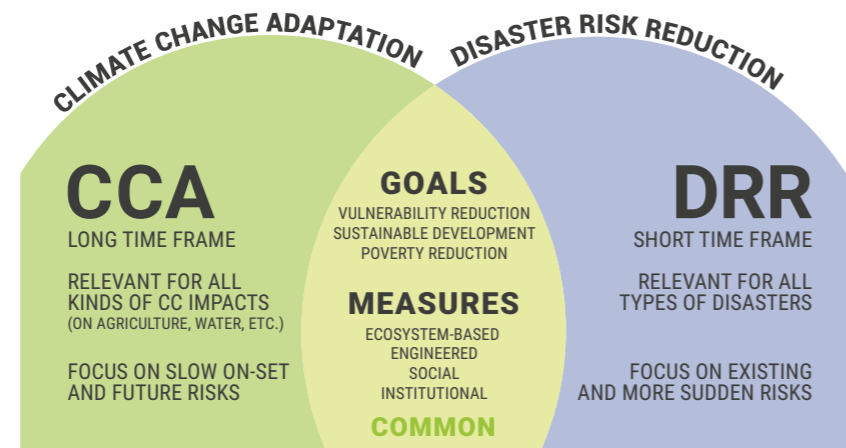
CLIMATE CHANGE ADAPTATION

DISASTER RISK REDUCTION

CCA

LONG TIME FRAME

RELEVANT FOR ALL KINDS OF CC IMPACTS (ON AGRICULTURE, WATER, ETC.)

FOCUS ON SLOW ON-SET AND FUTURE RISKS

GOALS

VULNERABILITY REDUCTION
SUSTAINABLE DEVELOPMENT
POVERTY REDUCTION

MEASURES

ECOSYSTEM-BASED
ENGINEERED
SOCIAL
INSTITUTIONAL

COMMON

DRR

SHORT TIME FRAME

RELEVANT FOR ALL TYPES OF DISASTERS

FOCUS ON EXISTING AND MORE SUDDEN RISKS